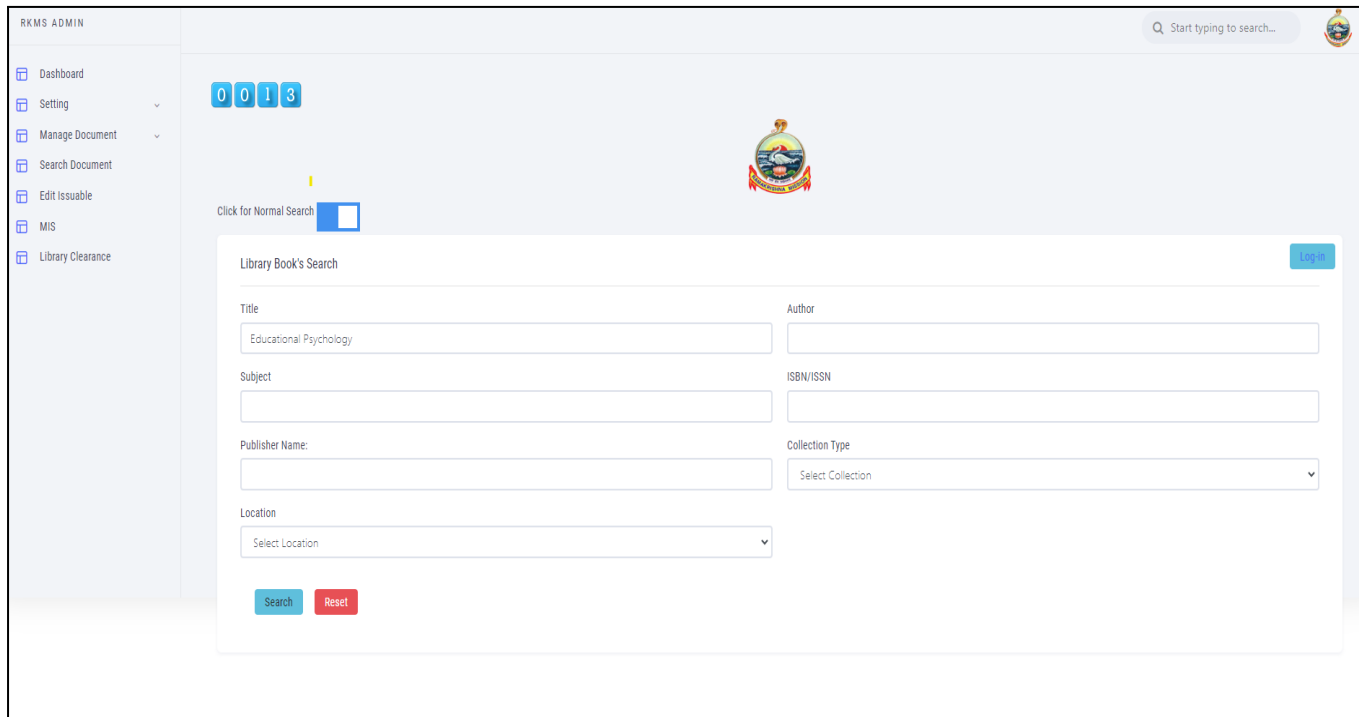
RKMS ADMIN

Start typing to search...

Dashboard

Setting

Manage Document

Search Document

Edit Issuable

MIS

Library Clearance

0 0 1 3

Click for Normal Search

Library Book's Search

Log-in

Title

Educational Psychology

Author

Subject

ISBN/ISSN

Publisher Name:

Collection Type

Select Collection

Location

Select Location

Search

Reset